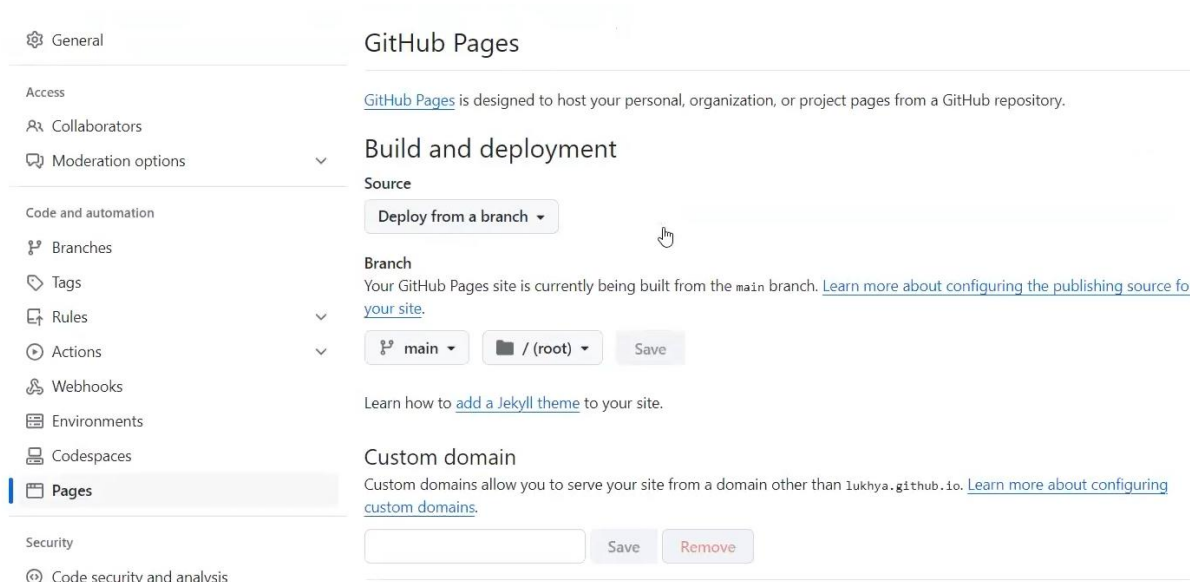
General

Access

Collaborators

Moderation options

Code and automation

Branches

Tags

Rules

Actions

Webhooks

Environments

Codespaces

Pages

Security

Code security and analysis

GitHub Pages

GitHub Pages is designed to host your personal, organization, or project pages from a GitHub repository.

Build and deployment

Source

Deploy from a branch

Branch

Your GitHub Pages site is currently being built from the main branch. Learn more about configuring the publishing source fo your site.

main

/ (root)

Save

Learn how to add a Jekyll theme to your site.

Custom domain

Custom domains allow you to serve your site from a domain other than lukhya.github.io. Learn more about configuring custom domains.

Save

Remove